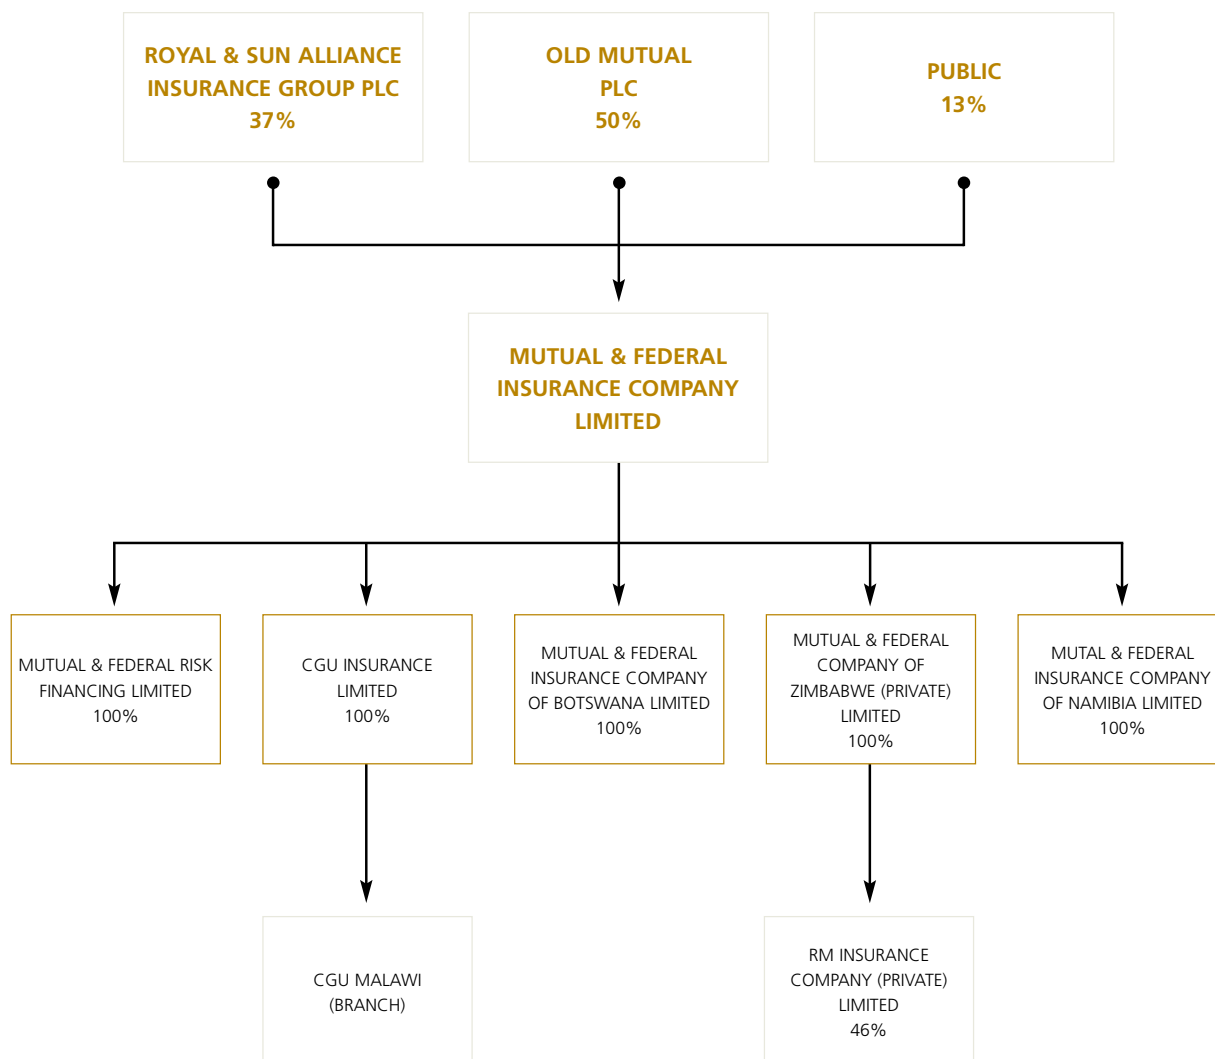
ROYAL & SUN ALLIANCE INSURANCE GROUP PLC
37%

OLD MUTUAL PLC
50%

PUBLIC
13%

MUTUAL & FEDERAL INSURANCE COMPANY LIMITED

MUTUAL & FEDERAL RISK FINANCING LIMITED
100%

CGU INSURANCE LIMITED
100%

MUTUAL & FEDERAL INSURANCE COMPANY OF BOTSWANA LIMITED
100%

MUTUAL & FEDERAL COMPANY OF ZIMBABWE (PRIVATE) LIMITED
100%

MUTAL & FEDERAL INSURANCE COMPANY OF NAMIBIA LIMITED
100%

CGU MALAWI (BRANCH)

RM INSURANCE COMPANY (PRIVATE) LIMITED
46%